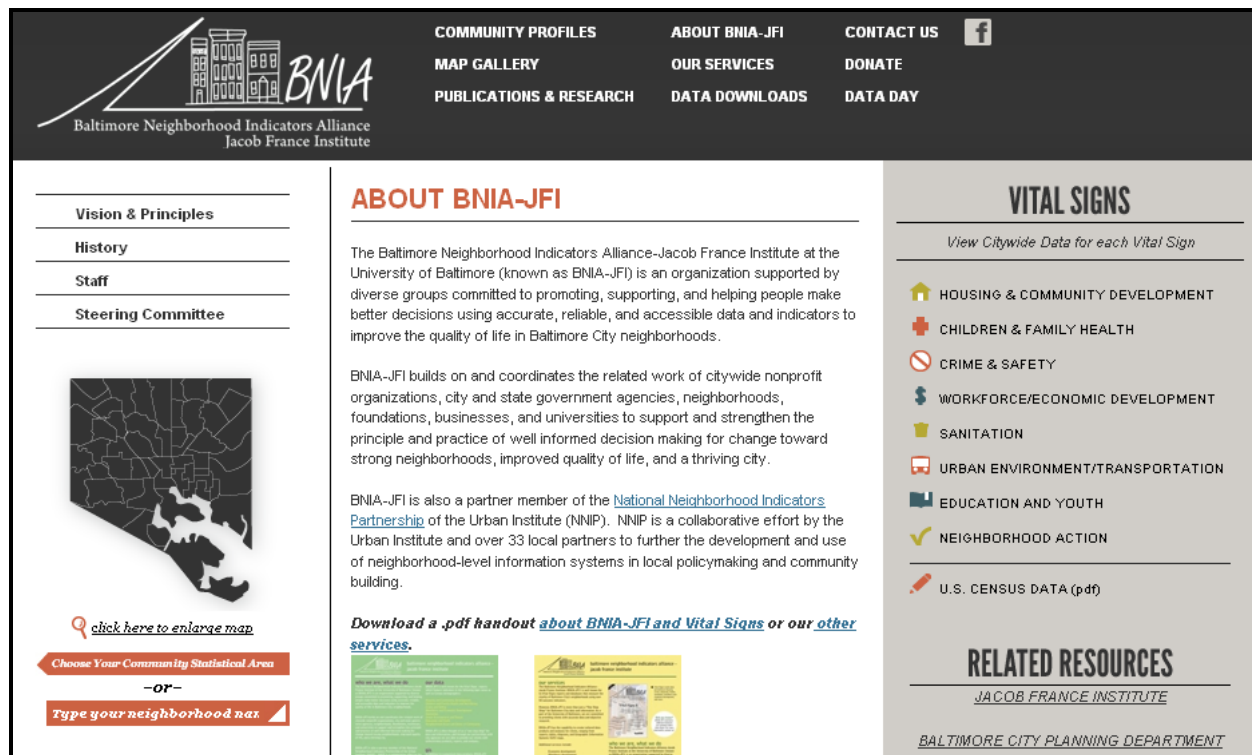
BNIA
Baltimore Neighborhood Indicators Alliance
Jacob France Institute

COMMUNITY PROFILES
MAP GALLERY
PUBLICATIONS & RESEARCH
ABOUT BNIA-JFI
OUR SERVICES
DATA DOWNLOADS
CONTACT US
DONATE
DATA DAY
f

Vision & Principles
History
Staff
Steering Committee

click here to enlarge map

Choose Your Community Statistical Area
–or–
Type your neighborhood nar

ABOUT BNIA-JFI

The Baltimore Neighborhood Indicators Alliance-Jacob France Institute at the University of Baltimore (known as BNIA-JFI) is an organization supported by diverse groups committed to promoting, supporting, and helping people make better decisions using accurate, reliable, and accessible data and indicators to improve the quality of life in Baltimore City neighborhoods.

BNIA-JFI builds on and coordinates the related work of citywide nonprofit organizations, city and state government agencies, neighborhoods, foundations, businesses, and universities to support and strengthen the principle and practice of well informed decision making for change toward strong neighborhoods, improved quality of life, and a thriving city.

BNIA-JFI is also a partner member of the National Neighborhood Indicators Partnership of the Urban Institute (NNIP). NNIP is a collaborative effort by the Urban Institute and over 33 local partners to further the development and use of neighborhood-level information systems in local policymaking and community building.

Download a .pdf handout about BNIA-JFI and Vital Signs or our other services.

VITAL SIGNS
View Citywide Data for each Vital Sign

HOUSING & COMMUNITY DEVELOPMENT
CHILDREN & FAMILY HEALTH
CRIME & SAFETY
WORKFORCE/ECONOMIC DEVELOPMENT
SANITATION
URBAN ENVIRONMENT/TRANSPORTATION
EDUCATION AND YOUTH
NEIGHBORHOOD ACTION

U.S. CENSUS DATA (pdf)

RELATED RESOURCES
JACOB FRANCE INSTITUTE

BALTIMORE CITY PLANNING DEPARTMENT